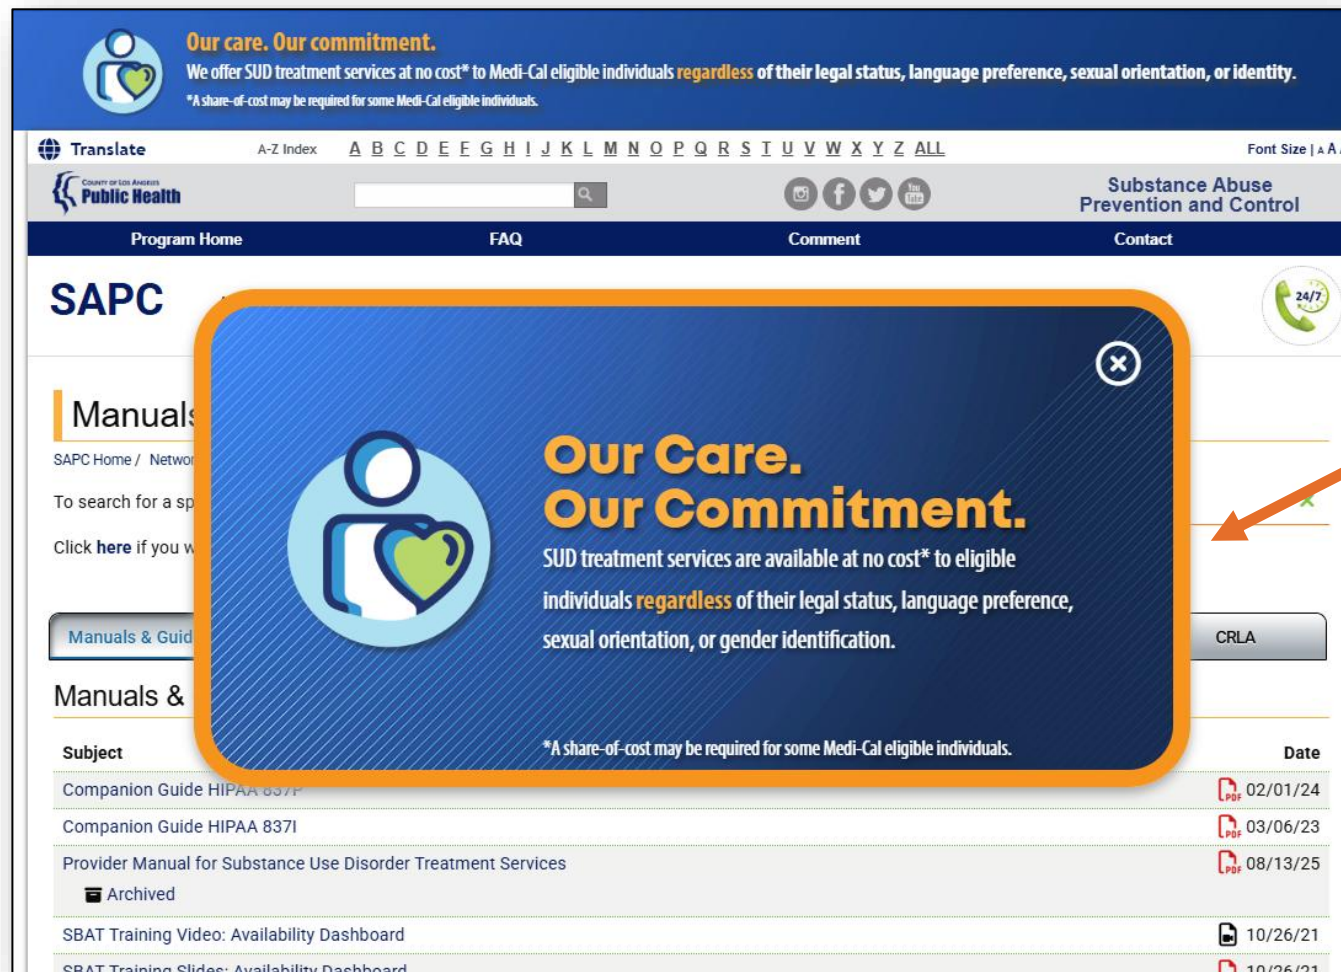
Our care. Our commitment.
We offer SUD treatment services at no cost* to Medi-Cal eligible individuals regardless of their legal status, language preference, sexual orientation, or identity.
*A share-of-cost may be required for some Medi-Cal eligible individuals.

Translate A-Z Index A B C D E F G H I J K L M N O P Q R S T U V W X Y Z ALL Font Size | A A

County of Los Angeles Public Health

Substance Abuse Prevention and Control

Program Home FAQ Comment Contact

SAPC

24/7

Manuals

SAPC Home / Netwo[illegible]

To search for a sp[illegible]

Click here if you w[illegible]

Our Care.
Our Commitment.
SUD treatment services are available at no cost* to eligible individuals regardless of their legal status, language preference, sexual orientation, or gender identification.

*A share-of-cost may be required for some Medi-Cal eligible individuals.

Manuals & Guid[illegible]

CRLA

Manuals &

| Subject | Date |
|---|---|
| Companion Guide HIPAA 837P | 02/01/24 |
| Companion Guide HIPAA 837I | 03/06/23 |
| Provider Manual for Substance Use Disorder Treatment Services Archived | 08/13/25 |
| SBAT Training Video: Availability Dashboard | 10/26/21 |
| SBAT Training Slides: Availability Dashboard | 10/26/21 |